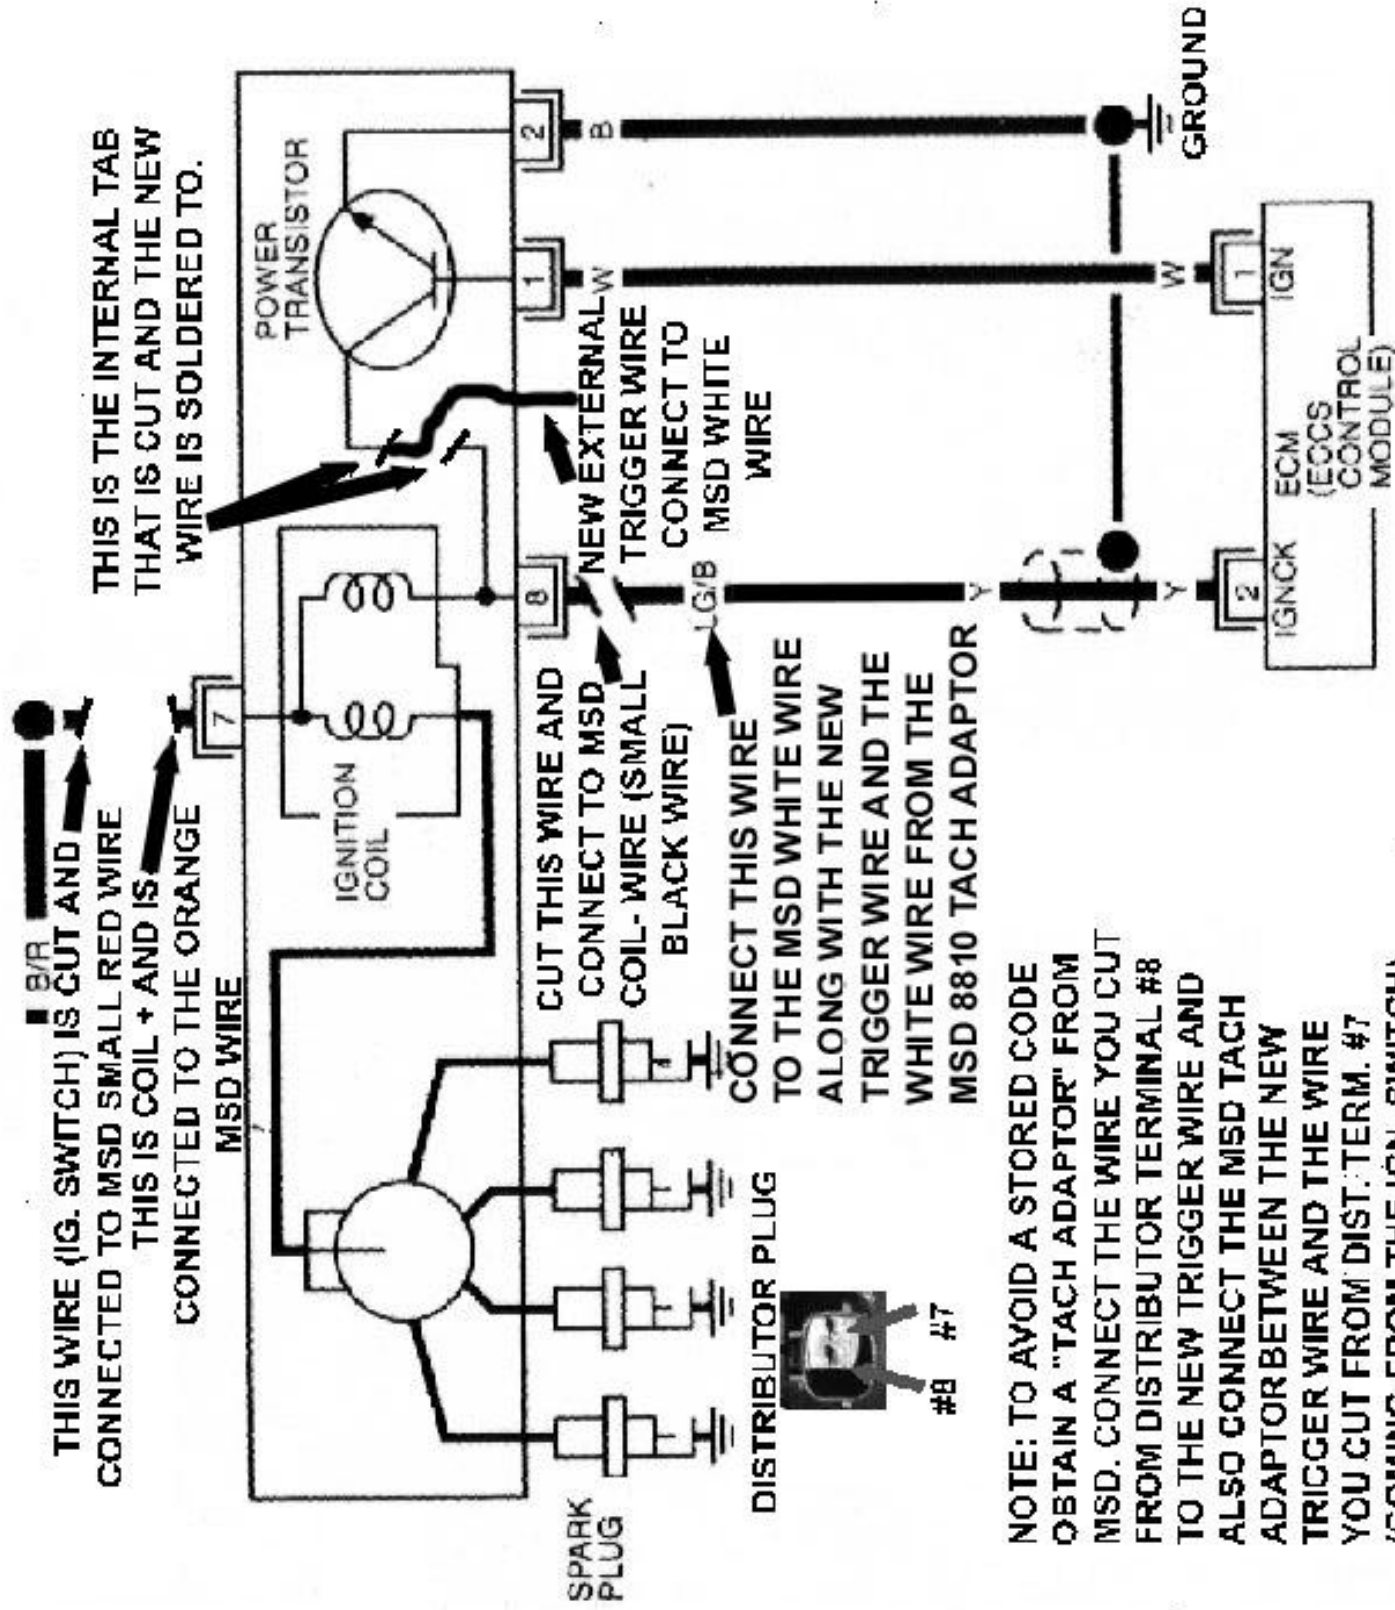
THIS WIRE (IG. SWITCH) IS CUT AND CONNECTED TO MSD SMALL RED WIRE

B/R

THIS IS COIL + AND IS CONNECTED TO THE ORANGE MSD WIRE

THIS IS THE INTERNAL TAB THAT IS CUT AND THE NEW WIRE IS SOLDERED TO.

POWER TRANSISTOR

IGNITION COIL

7

8

1

2

B

W

GROUND

NEW EXTERNAL TRIGGER WIRE CONNECT TO MSD WHITE WIRE

CUT THIS WIRE AND CONNECT TO MSD COIL- WIRE (SMALL BLACK WIRE)

LG/B

Y

Y

W

CONNECT THIS WIRE TO THE MSD WHITE WIRE ALONG WITH THE NEW TRIGGER WIRE AND THE WHITE WIRE FROM THE MSD 8810 TACH ADAPTOR

2

1

IGNCK

ECM (ECCS CONTROL MODULE)

IGN

SPARK PLUG

DISTRIBUTOR PLUG

#8

#7

NOTE: TO AVOID A STORED CODE OBTAIN A "TACH ADAPTOR" FROM MSD. CONNECT THE WIRE YOU CUT FROM DISTRIBUTOR TERMINAL #8 TO THE NEW TRIGGER WIRE AND ALSO CONNECT THE MSD TACH ADAPTOR BETWEEN THE NEW TRICGER WIRE AND THE WIRE YOU CUT FROM DIST. TERM. #7 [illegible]